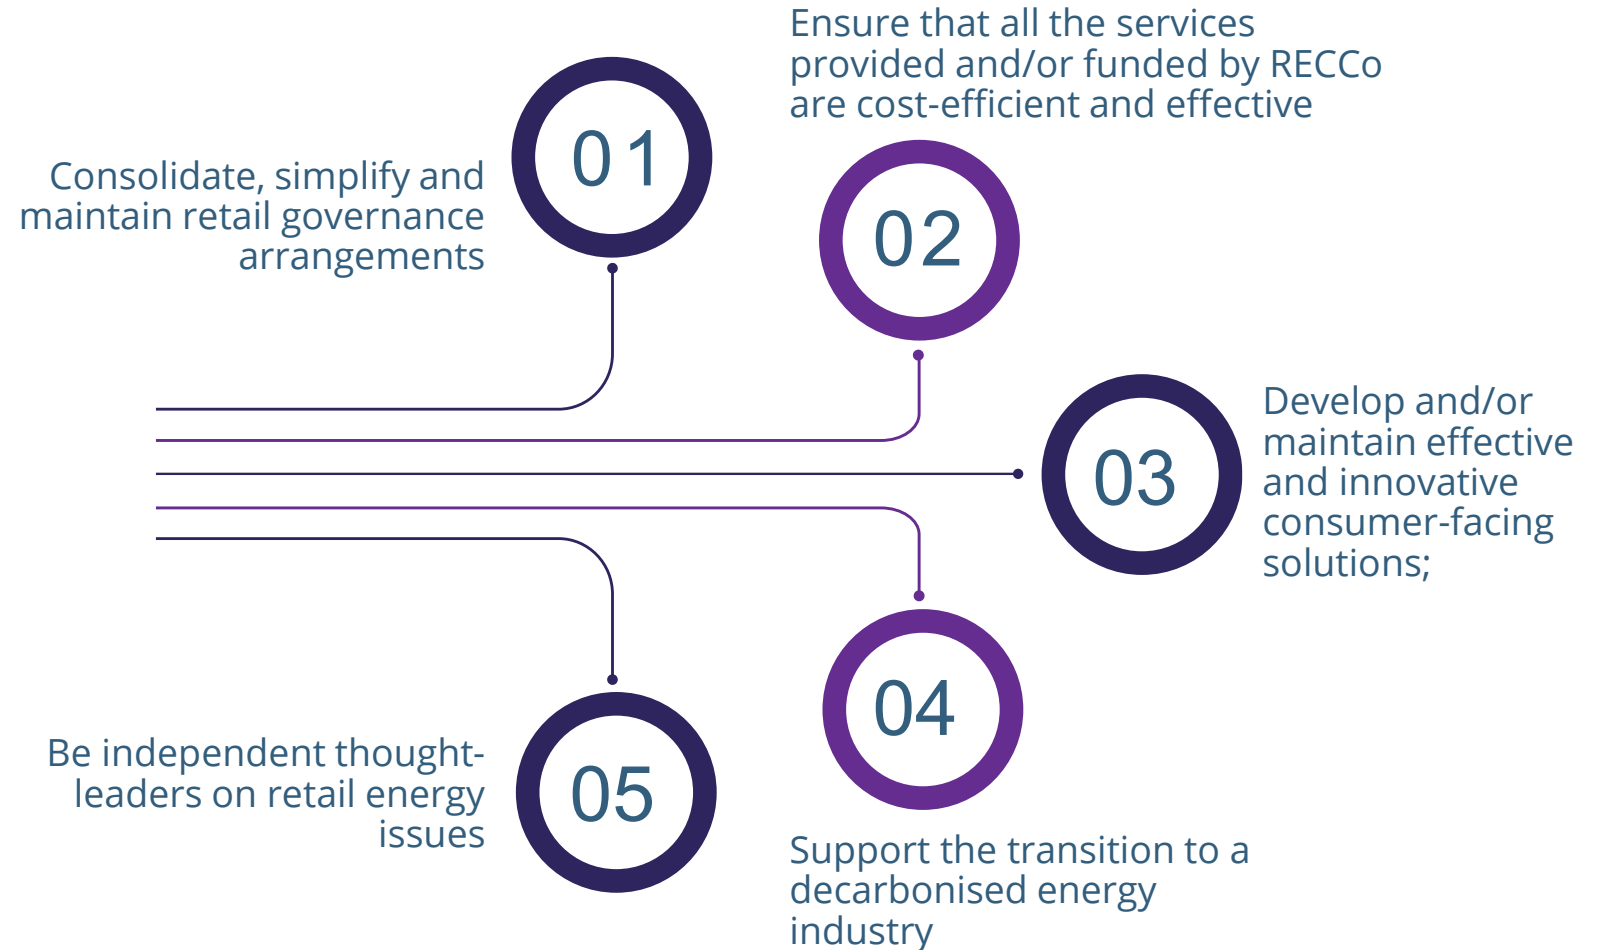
01

Consolidate, simplify and maintain retail governance arrangements

Ensure that all the services provided and/or funded by RECCo are cost-efficient and effective

02

03

Develop and/or maintain effective and innovative consumer-facing solutions;

04

Support the transition to a decarbonised energy industry

05

Be independent thought-leaders on retail energy issues